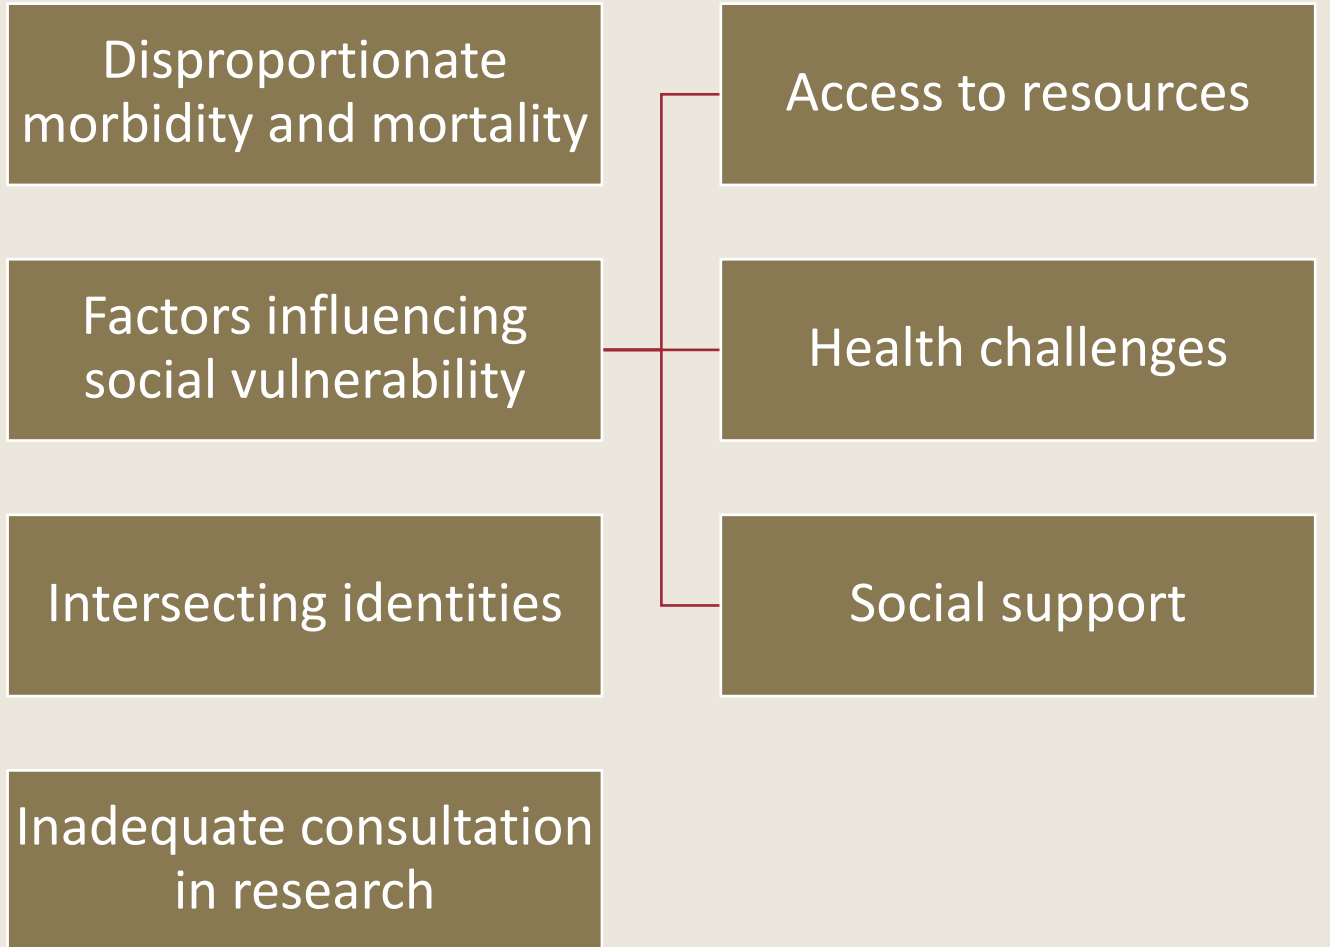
Disproportionate morbidity and mortality

Factors influencing social vulnerability

Intersecting identities

Inadequate consultation in research

Access to resources

Health challenges

Social support